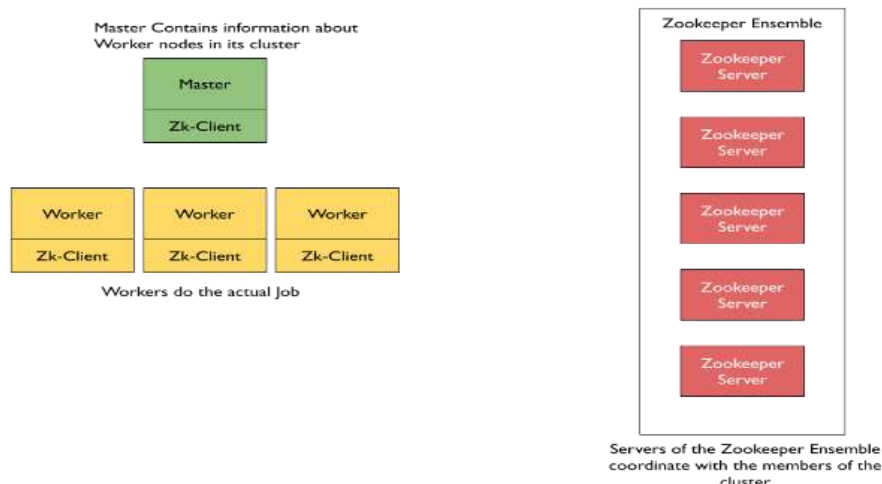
Master Contains information about Worker nodes in its cluster

Master

Zk-Client

Worker

Zk-Client

Worker

Zk-Client

Worker

Zk-Client

Workers do the actual Job

Zookeeper Ensemble

Zookeeper Server

Zookeeper Server

Zookeeper Server

Zookeeper Server

Zookeeper Server

Servers of the Zookeeper Ensemble coordinate with the members of the cluster